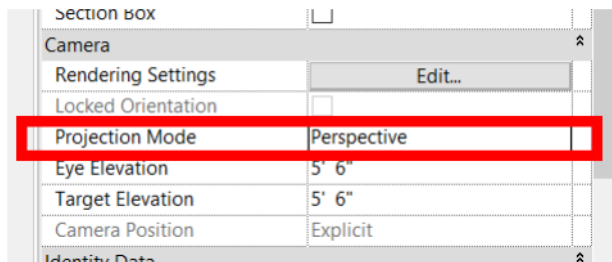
| Section Box | ☐ |
|---|---|
| Camera | |
| Rendering Settings | Edit... |
| Locked Orientation | ☐ |
| Projection Mode | Perspective |
| Eye Elevation | 5' 6" |
| Target Elevation | 5' 6" |
| Camera Position | Explicit |
| Identity Data | |